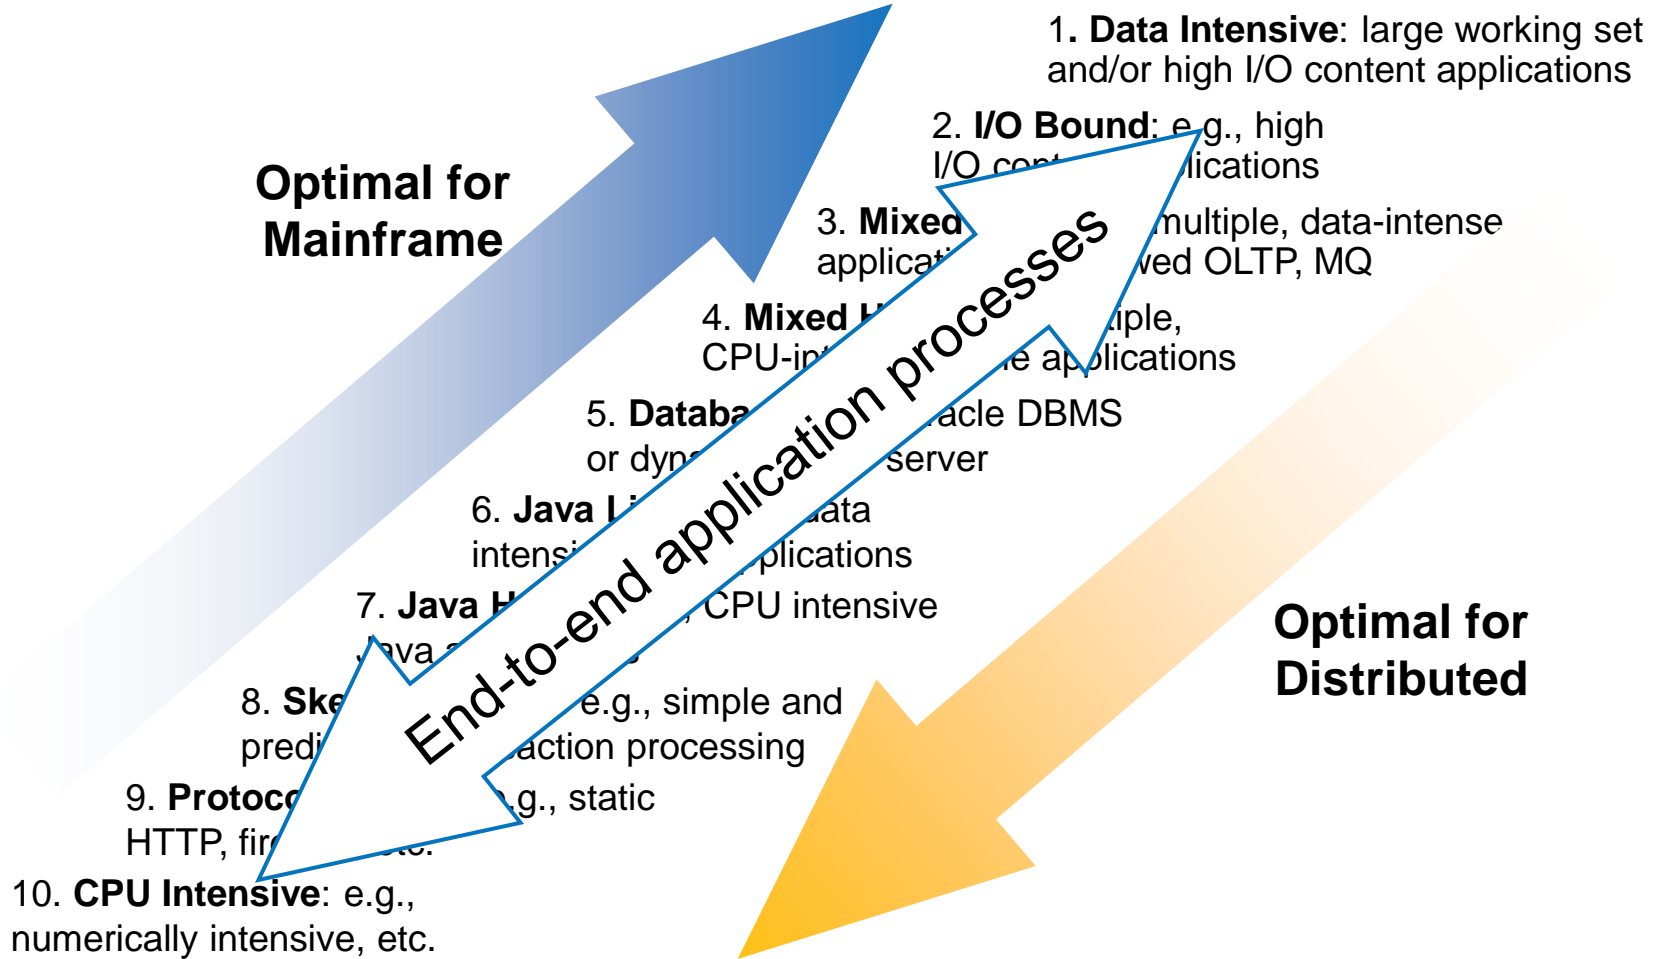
Optimal for Mainframe

1. **Data Intensive**: large working set and/or high I/O content applications

2. **I/O Bound**: e.g., high I/O cont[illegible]lications

3. **Mixed** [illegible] multiple, data-intense applicat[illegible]ved OLTP, MQ

4. **Mixed H**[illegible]tiple, CPU-int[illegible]e applications

5. **Databa**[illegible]racle DBMS or dyn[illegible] server

6. **Java Li**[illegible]data intensi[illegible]plications

7. **Java H**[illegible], CPU intensive Java a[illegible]s

8. **Ske**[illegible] e.g., simple and predi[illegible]action processing

9. **Protoco**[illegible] e.g., static HTTP, fir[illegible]etc.

10. **CPU Intensive**: e.g., numerically intensive, etc.

End-to-end application processes

Optimal for Distributed